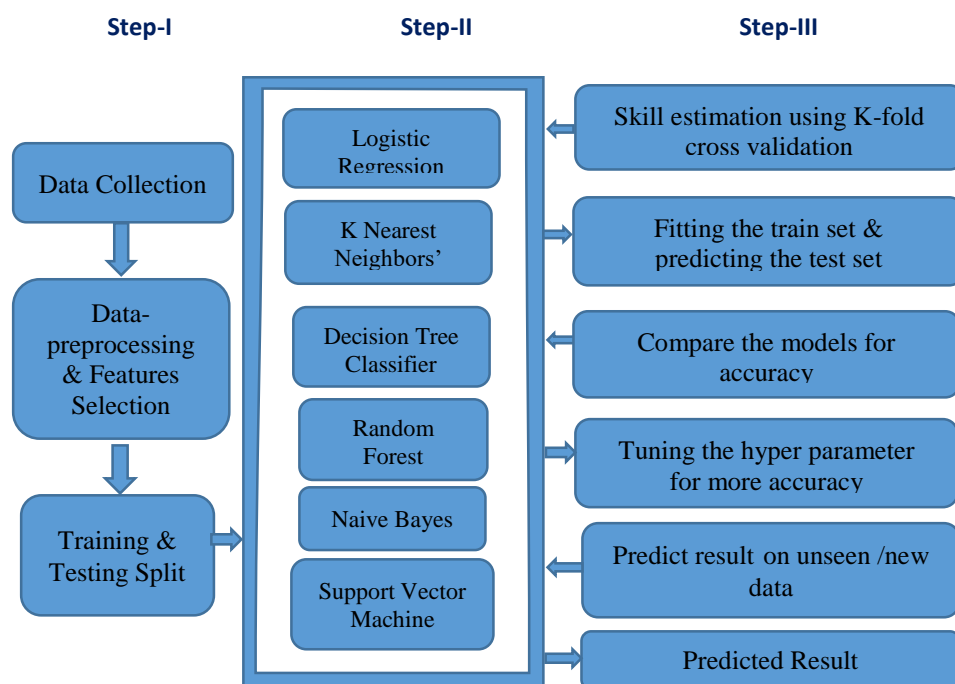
Step-I

Data Collection

Data-preprocessing & Features Selection

Training & Testing Split

Step-II

Logistic Regression

K Nearest Neighbors'

Decision Tree Classifier

Random Forest

Naive Bayes

Support Vector Machine

Step-III

Skill estimation using K-fold cross validation

Fitting the train set & predicting the test set

Compare the models for accuracy

Tuning the hyper parameter for more accuracy

Predict result on unseen /new data

Predicted Result